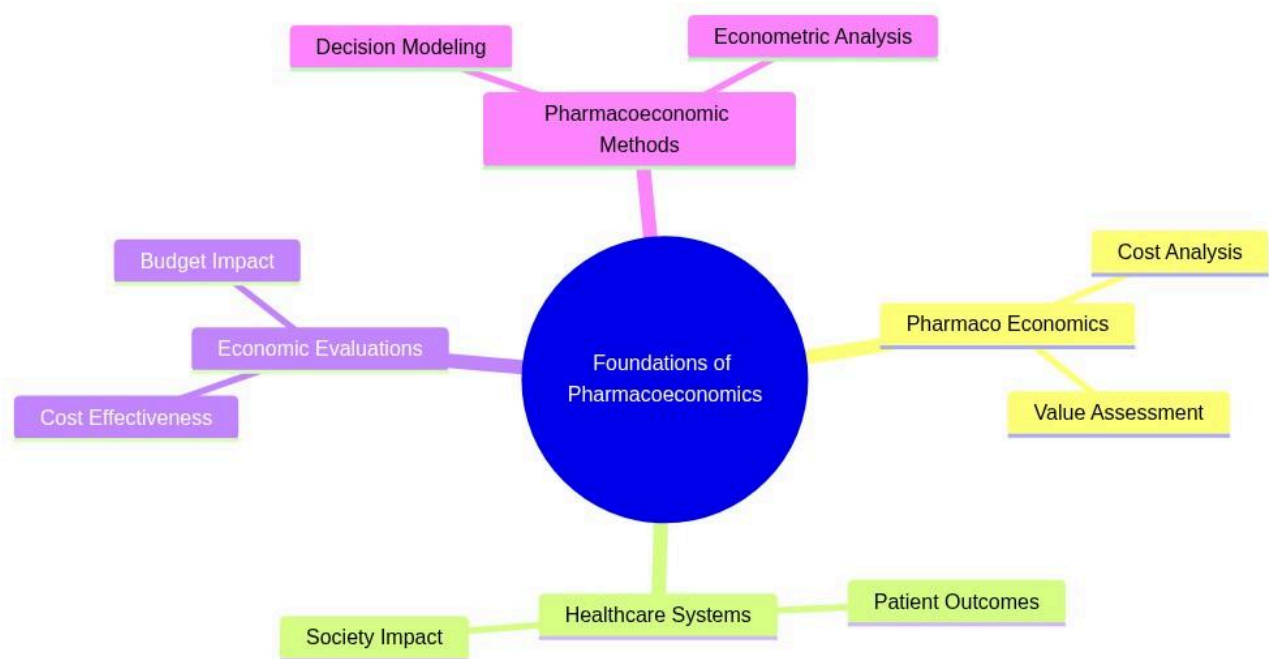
Decision Modeling

Econometric Analysis

Pharmacoeconomic Methods

Budget Impact

Cost Analysis

Foundations of Pharmacoeconomics

Pharmaco Economics

Economic Evaluations

Cost Effectiveness

Value Assessment

Healthcare Systems

Patient Outcomes

Society Impact